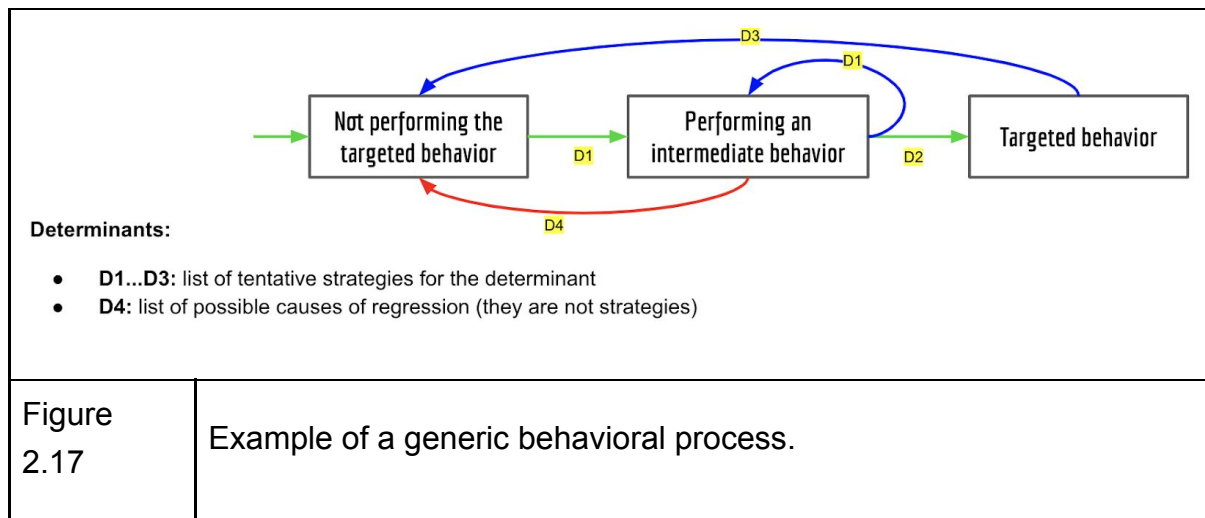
D3

D1

Not performing the targeted behavior

D1

Performing an intermediate behavior

D2

Targeted behavior

D4

Determinants:

- **D1...D3:** list of tentative strategies for the determinant
- **D4:** list of possible causes of regression (they are not strategies)

| Figure 2.17 | Example of a generic behavioral process. |
|---|---|